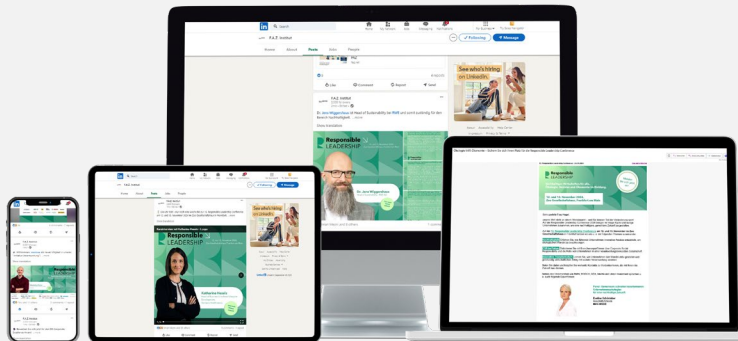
F.A.Z. Institut

Home About Posts Jobs People

Following

Message

Like Comment Repost Send

Dr. Jens Wiggershaus

See who's hiring on LinkedIn.

Responsible LEADERSHIP

Responsible LEADERSHIP

Katharina Hanglo

See who's hiring on LinkedIn.

Responsible LEADERSHIP

Responsible LEADERSHIP